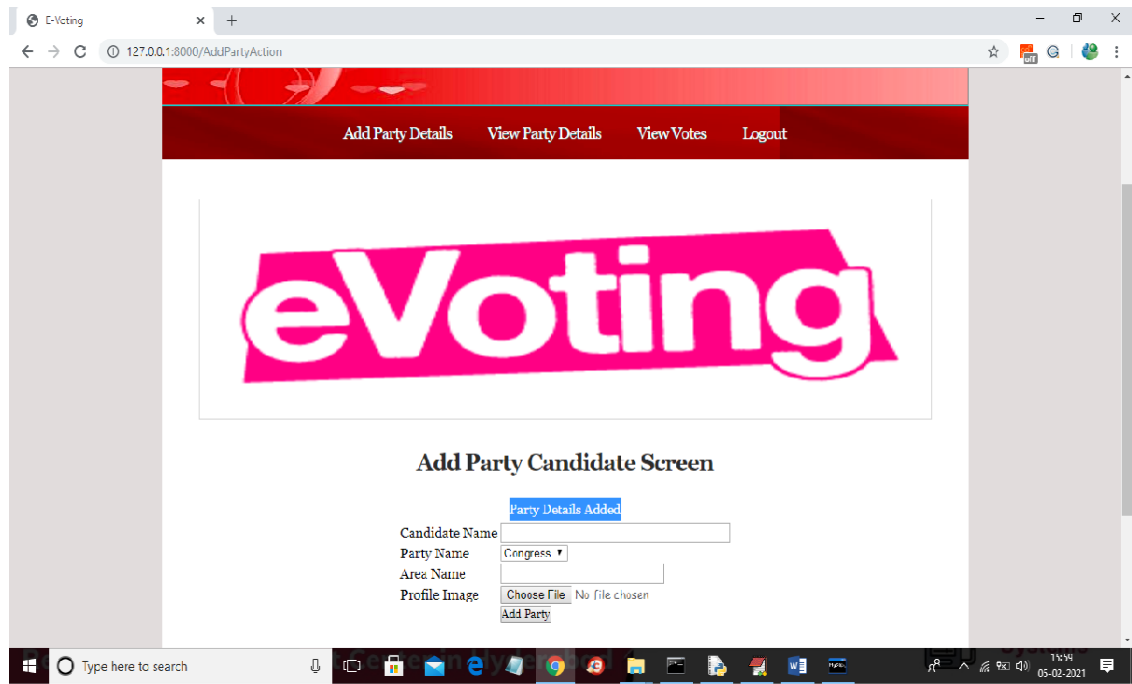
E-Voting × +

127.0.0.1:8000/AddPartyAction

Add Party Details View Party Details View Votes Logout

eVoting

Add Party Candidate Screen

Party Details Added

Candidate Name
Party Name Congress
Area Name
Profile Image Choose File No file chosen
Add Party

Type here to search

19:54
05-02-2021